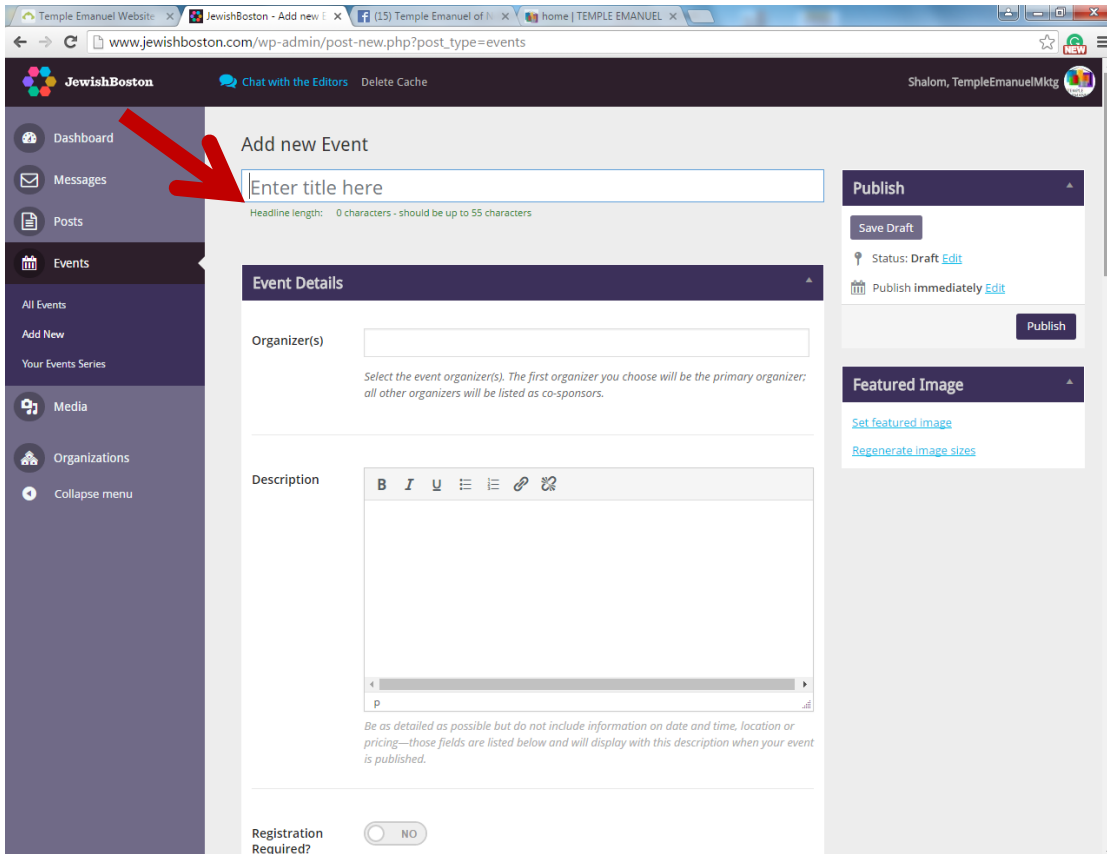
Temple Emanuel Website | JewishBoston - Add new E | (15) Temple Emanuel of N | home | TEMPLE EMANUEL

www.jewishboston.com/wp-admin/post-new.php?post_type=events

NEW

JewishBoston

Chat with the Editors Delete Cache

Shalom, TempleEmanuelMktg

Dashboard

Messages

Posts

Events

All Events

Add New

Your Events Series

Media

Organizations

Collapse menu

Add new Event

Enter title here

Headline length: 0 characters - should be up to 55 characters

Event Details

Organizer(s)

Select the event organizer(s). The first organizer you choose will be the primary organizer; all other organizers will be listed as co-sponsors.

Description

B I U

p

Be as detailed as possible but do not include information on date and time, location or pricing—those fields are listed below and will display with this description when your event is published.

Registration Required?

NO

Publish

Save Draft

Status: Draft Edit

Publish immediately Edit

Publish

Featured Image

Set featured image

Regenerate image sizes